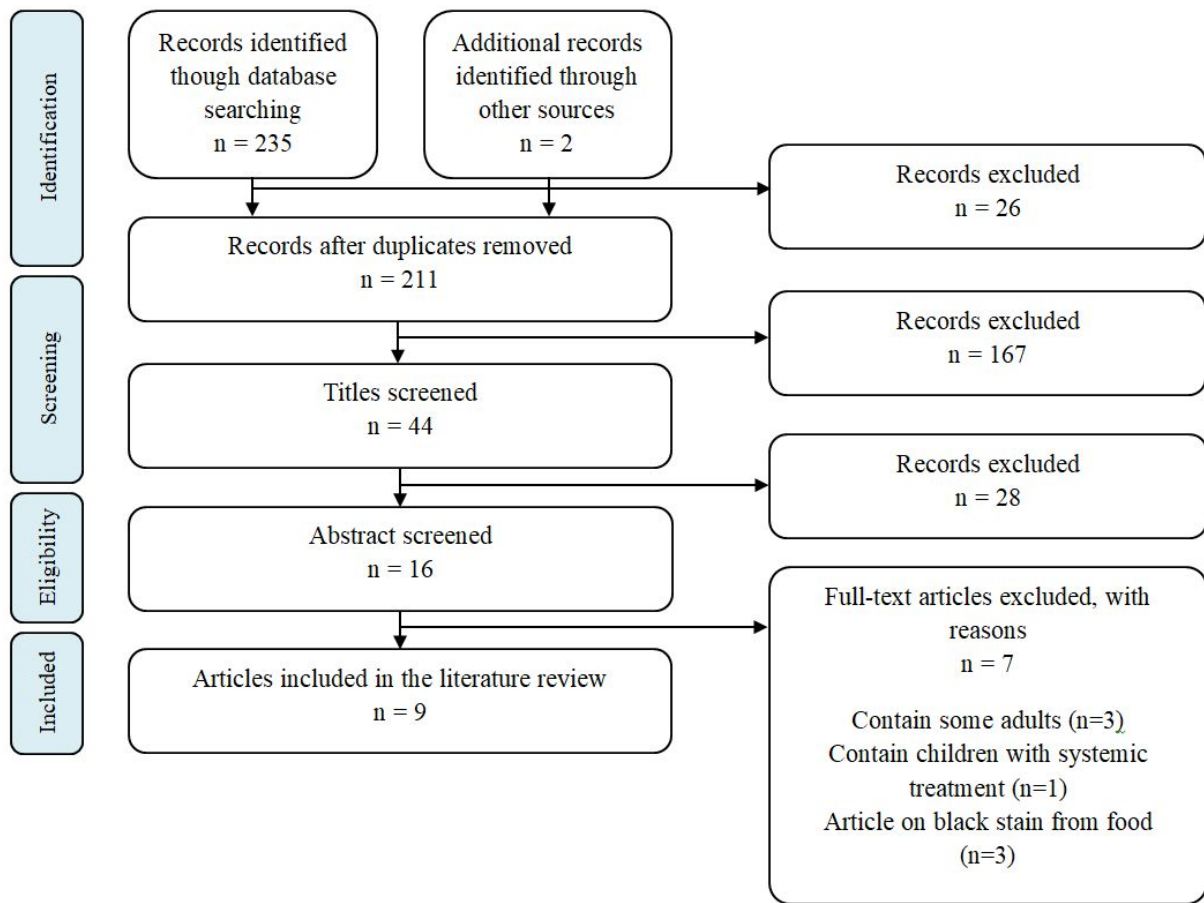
Identification

Records identified though database searching
n = 235

Additional records identified through other sources
n = 2

Records excluded
n = 26

Records after duplicates removed
n = 211

Screening

Records excluded
n = 167

Titles screened
n = 44

Records excluded
n = 28

Eligibility

Abstract screened
n = 16

Full-text articles excluded, with reasons
n = 7

Contain some adults (n=3)
Contain children with systemic treatment (n=1)
Article on black stain from food (n=3)

Included

Articles included in the literature review
n = 9